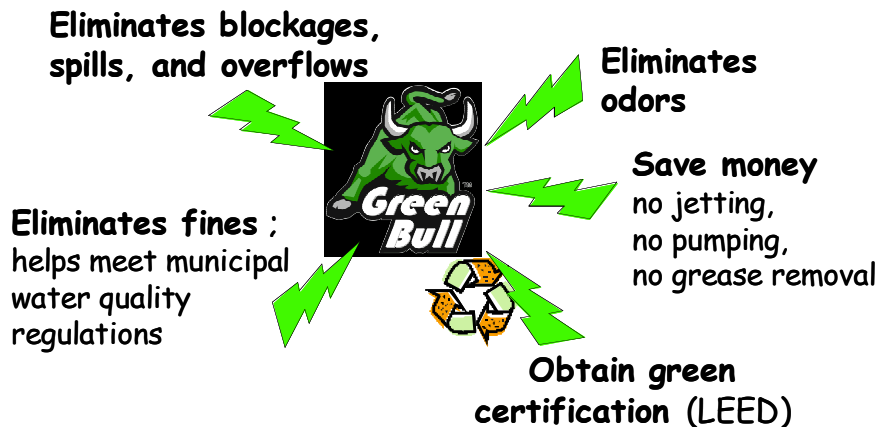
Eliminates blockages, spills, and overflows

Eliminates odors

Green Bull ™

Save money
no jetting,
no pumping,
no grease removal

Eliminates fines ;
helps meet municipal water quality regulations

Obtain green certification (LEED)